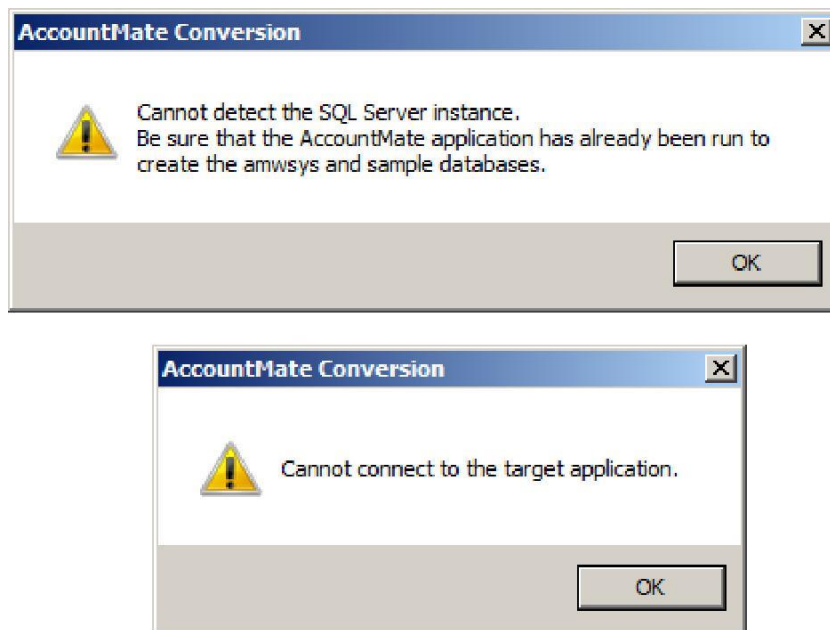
AccountMate Conversion

Cannot detect the SQL Server instance.
Be sure that the AccountMate application has already been run to create the amwsys and sample databases.

OK

AccountMate Conversion

Cannot connect to the target application.

OK